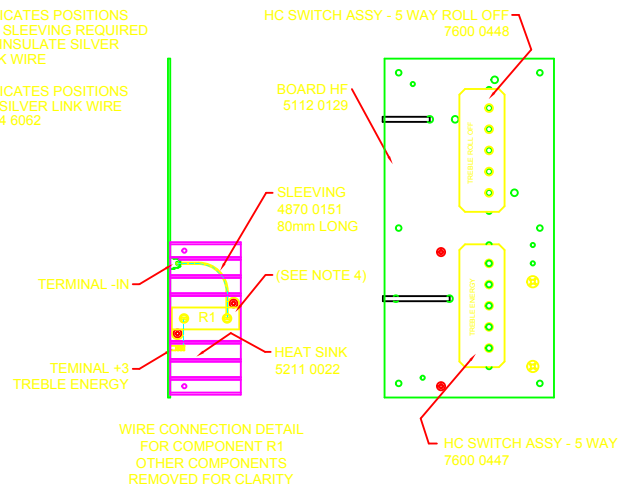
ICATES POSITIONS
SLEEVING REQUIRED
INSULATE SILVER
K WIRE

ICATES POSITIONS
SILVER LINK WIRE
4 6062

HC SWITCH ASSY - 5 WAY ROLL OFF
7600 0448

BOARD HF
5112 0129

TREBLE ROLL OFF

SLEEVING
4870 0151
80mm LONG

TERMINAL -IN

(SEE NOTE 4)

R1

TREBLE ENERGY

TERMINAL +3
TREBLE ENERGY

HEAT SINK
5211 0022

WIRE CONNECTION DETAIL
FOR COMPONENT R1
OTHER COMPONENTS
REMOVED FOR CLARITY

HC SWITCH ASSY - 5 WAY
7600 0447